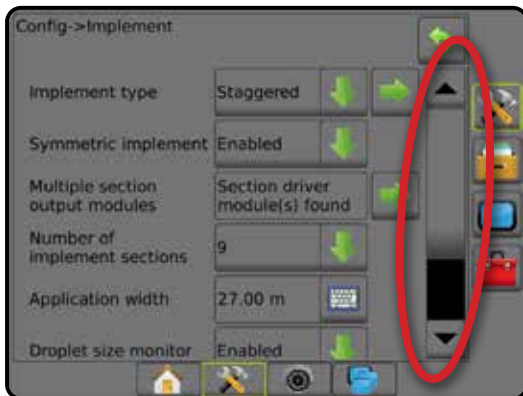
Config->Implement

| | |
|---|---|
| Implement type | Staggered |
| Symmetric implement | Enabled |
| Multiple section output modules | Section driver module(s) found |
| Number of implement sections | 9 |
| Application width | 27.00 m |
| Droplet size monitor | Enabled |